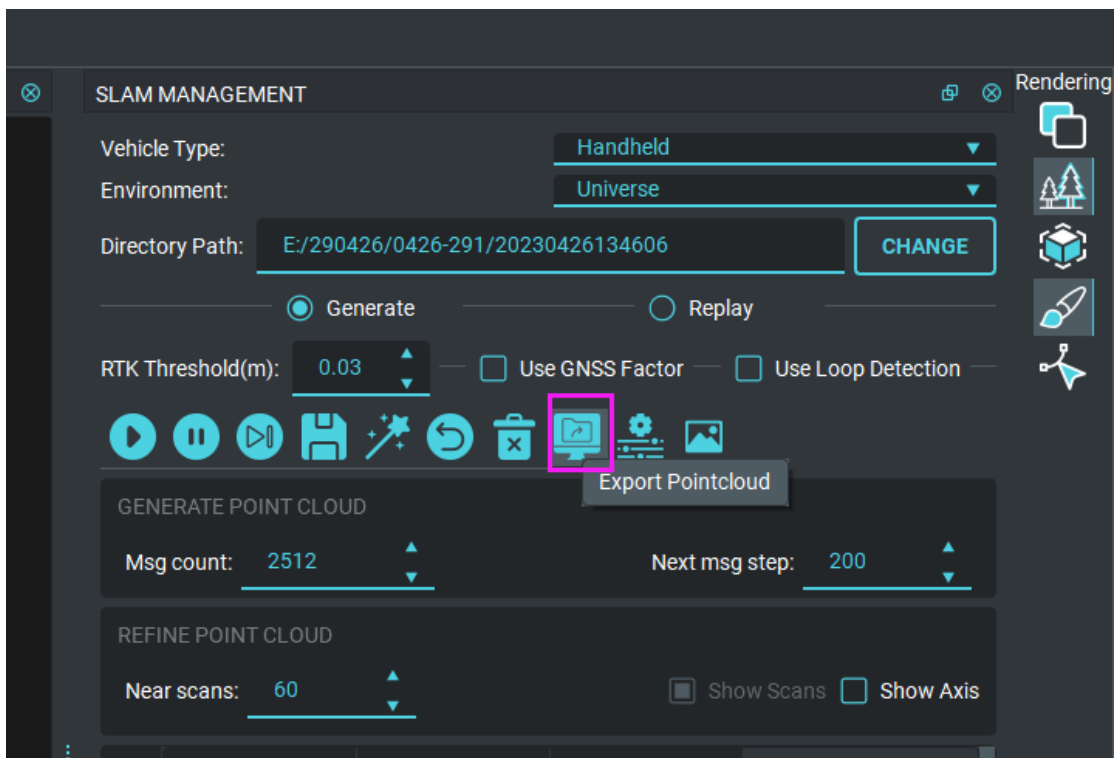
Rendering

SLAM MANAGEMENT

Vehicle Type: Handheld

Environment: Universe

Directory Path: E:/290426/0426-291/20230426134606 CHANGE

Generate

Replay

RTK Threshold(m): 0.03

Use GNSS Factor

Use Loop Detection

Export Pointcloud

GENERATE POINT CLOUD

Msg count: 2512

Next msg step: 200

REFINE POINT CLOUD

Near scans: 60

Show Scans

Show Axis